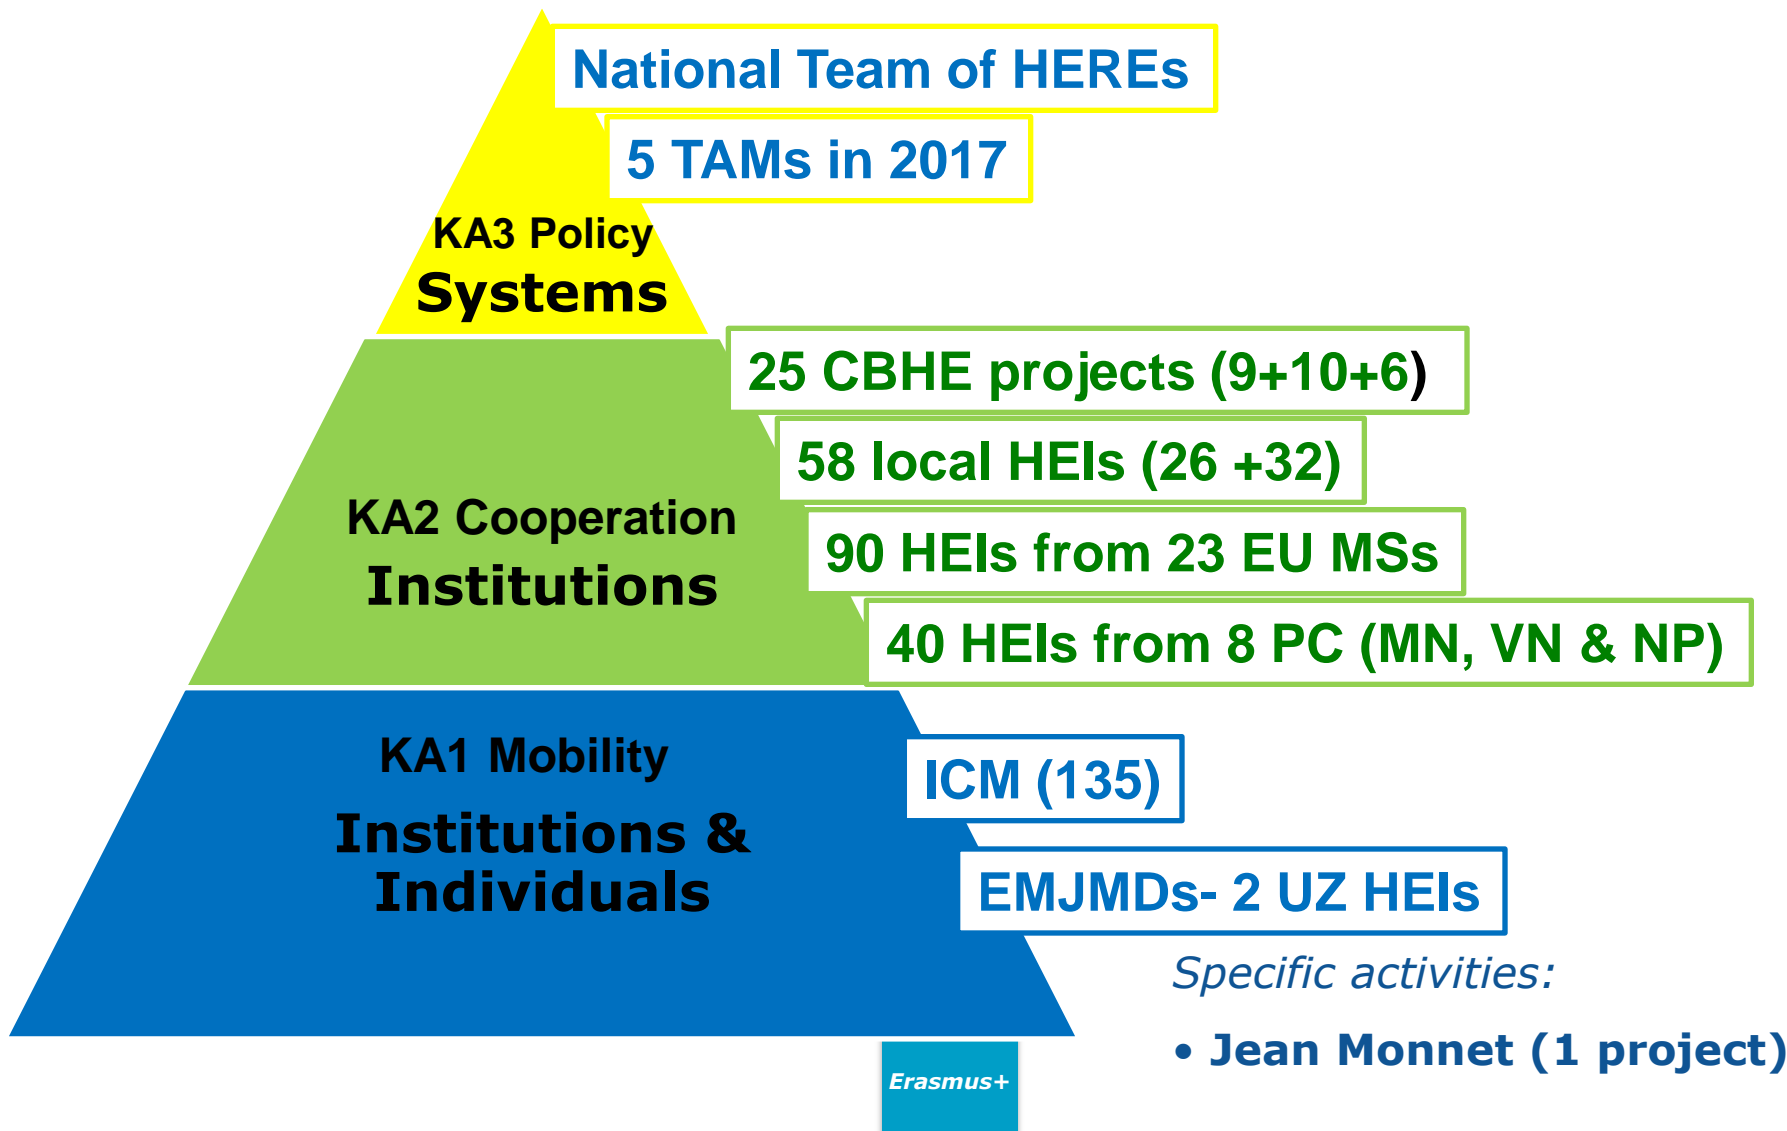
National Team of HEREs

5 TAMs in 2017

KA3 Policy
Systems

25 CBHE projects (9+10+6)

58 local HEIs (26 +32)

90 HEIs from 23 EU MSs

40 HEIs from 8 PC (MN, VN & NP)

KA2 Cooperation
Institutions

KA1 Mobility
Institutions & Individuals

ICM (135)

EMJMDs- 2 UZ HEIs

Specific activities:

• Jean Monnet (1 project)

Erasmus+